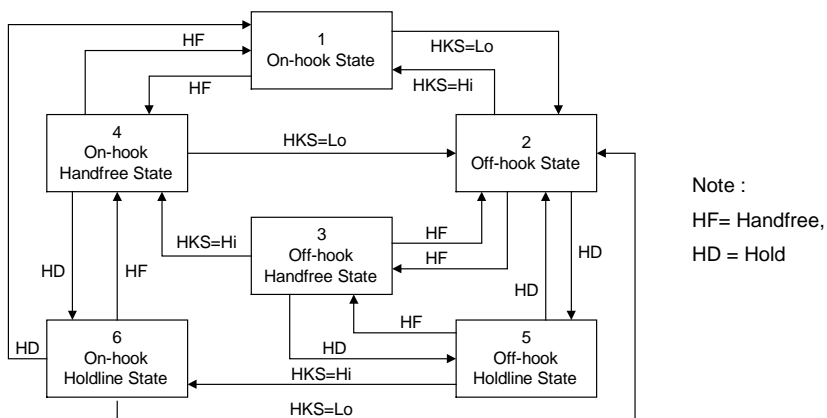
1
On-hook State

HF

HKS=Lo

HF

HKS=Hi

4
On-hook
Handfree State

HKS=Lo

2
Off-hook State

3
Off-hook
Handfree State

HKS=Hi

HF

HF

HD

HF

HD

HD

HF

6
On-hook
Holdline State

HD

HD

5
Off-hook
Holdline State

HKS=Hi

HKS=Lo

Note :
HF= Handfree,
HD = Hold